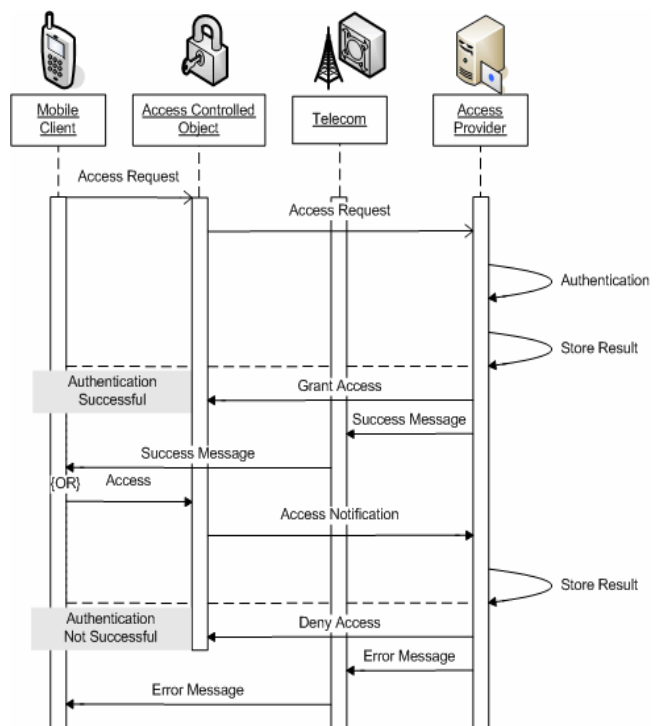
Mobile Client

Access Controlled Object

Telecom

Access Provider

Access Request

Access Request

Authentication

Store Result

Authentication Successful

Grant Access

Success Message

Success Message

{OR}

Access

Access Notification

Store Result

Authentication Not Successful

Deny Access

Error Message

Error Message